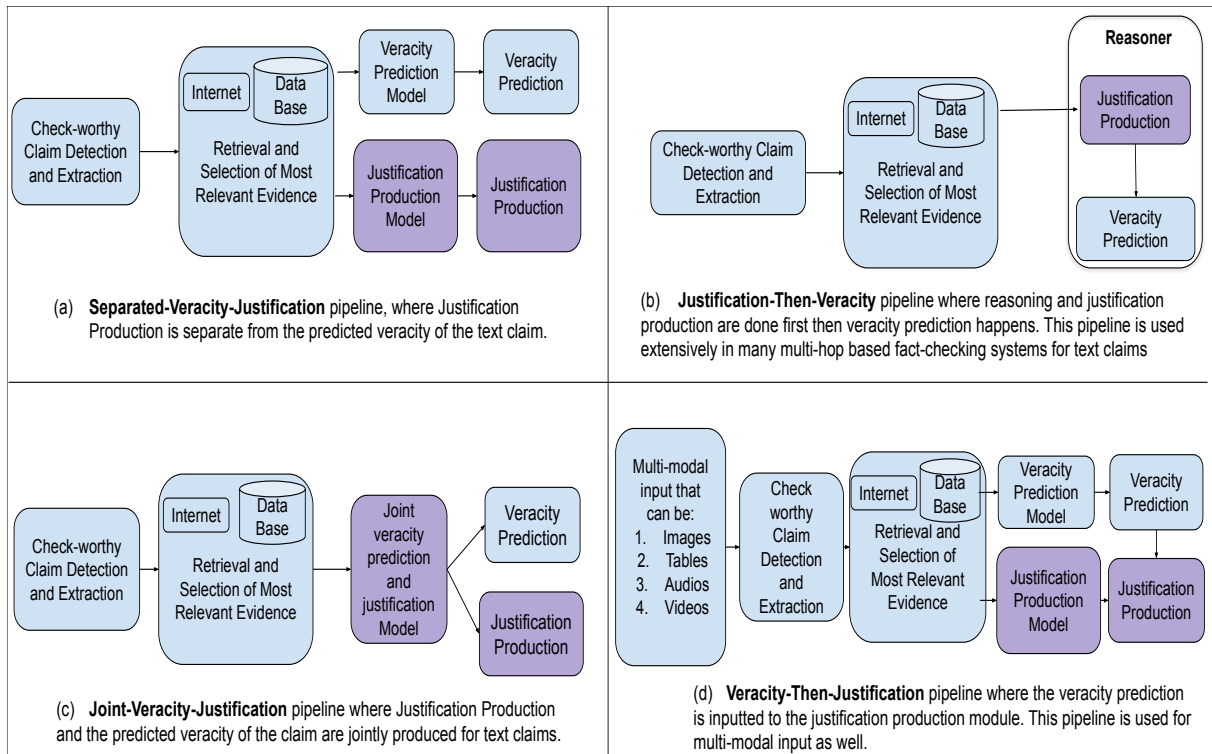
Check-worthy Claim Detection and Extraction

Internet

Data Base

Retrieval and Selection of Most Relevant Evidence

Veracity Prediction Model

Veracity Prediction

Justification Production Model

Justification Production

(a) **Separated-Veracity-Justification** pipeline, where Justification Production is separate from the predicted veracity of the text claim.

Check-worthy Claim Detection and Extraction

Internet

Data Base

Retrieval and Selection of Most Relevant Evidence

Reasoner

Justification Production

Veracity Prediction

(b) **Justification-Then-Veracity** pipeline where reasoning and justification production are done first then veracity prediction happens. This pipeline is used extensively in many multi-hop based fact-checking systems for text claims

Check-worthy Claim Detection and Extraction

Internet

Data Base

Retrieval and Selection of Most Relevant Evidence

Joint veracity prediction and justification Model

Veracity Prediction

Justification Production

(c) **Joint-Veracity-Justification** pipeline where Justification Production and the predicted veracity of the claim are jointly produced for text claims.

Multi-modal input that can be:
1. Images
2. Tables
3. Audios
4. Videos

Check worthy Claim Detection and Extraction

Internet

Data Base

Retrieval and Selection of Most Relevant Evidence

Veracity Prediction Model

Veracity Prediction

Justification Production Model

Justification Production

(d) **Veracity-Then-Justification** pipeline where the veracity prediction is inputted to the justification production module. This pipeline is used for multi-modal input as well.